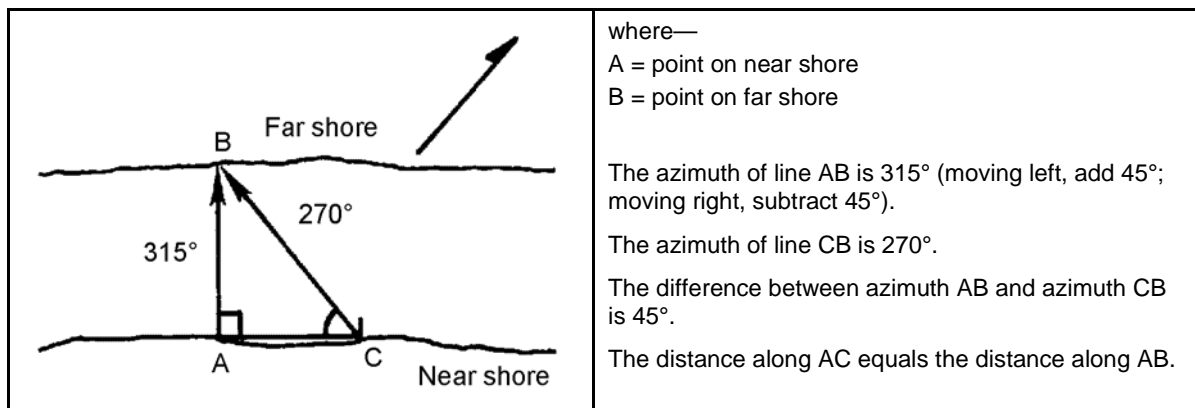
| B Far shore 270° 315° A C Near shore | where—<br>A = point on near shore<br>B = point on far shore<br><br>The azimuth of line AB is 315° (moving left, add 45°; moving right, subtract 45°).<br><br>The azimuth of line CB is 270°.<br><br>The difference between azimuth AB and azimuth CB is 45°.<br><br>The distance along AC equals the distance along AB. |
|---|---|